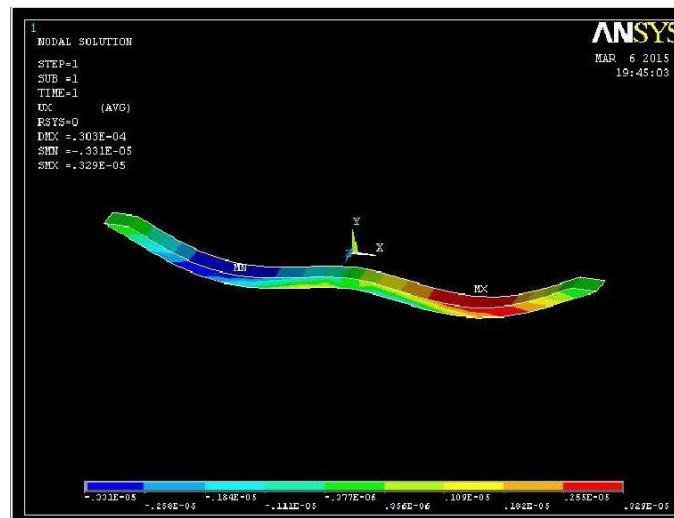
1
NODAL SOLUTION

STEP=1
SUB =1
TIME=1
UX (AVG)
RSYS=0
DMX =.303E-04
SMN =-.331E-05
SMX =.329E-05

ANSYS

MAR 6 2015
19:45:03

Y
Z X

MN

MX

-.331E-05
-.258E-05
-.184E-05
-.111E-05
-.377E-06
.956E-06
.109E-05
.182E-05
.255E-05
.329E-05